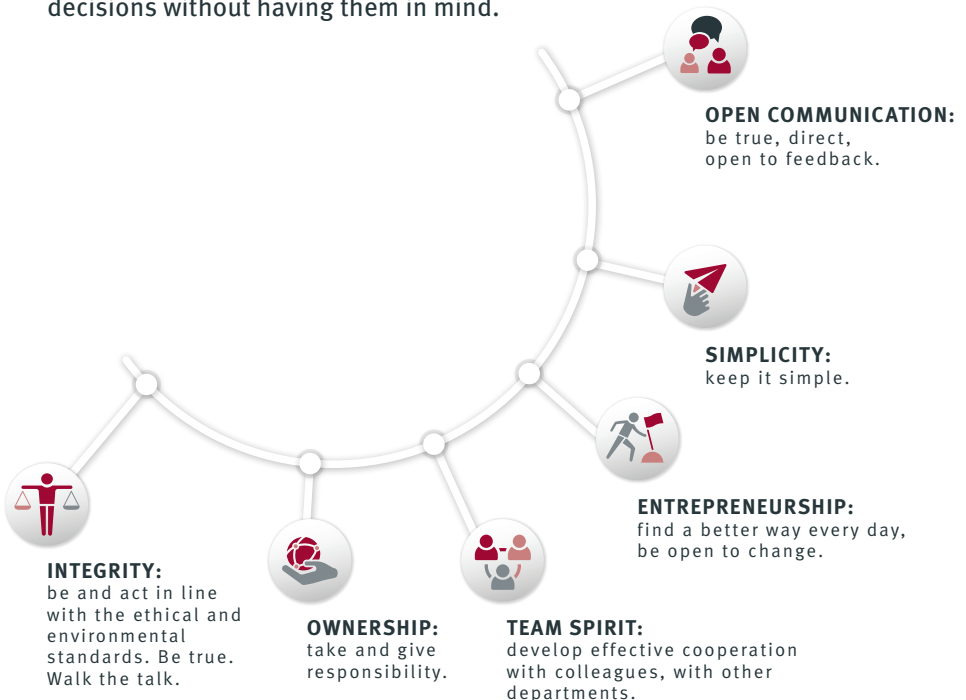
decisions without having them in mind.

OPEN COMMUNICATION: be true, direct, open to feedback.

SIMPLICITY: keep it simple.

ENTREPRENEURSHIP: find a better way every day, be open to change.

INTEGRITY: be and act in line with the ethical and environmental standards. Be true. Walk the talk.

OWNERSHIP: take and give responsibility.

TEAM SPIRIT: develop effective cooperation with colleagues, with other departments.